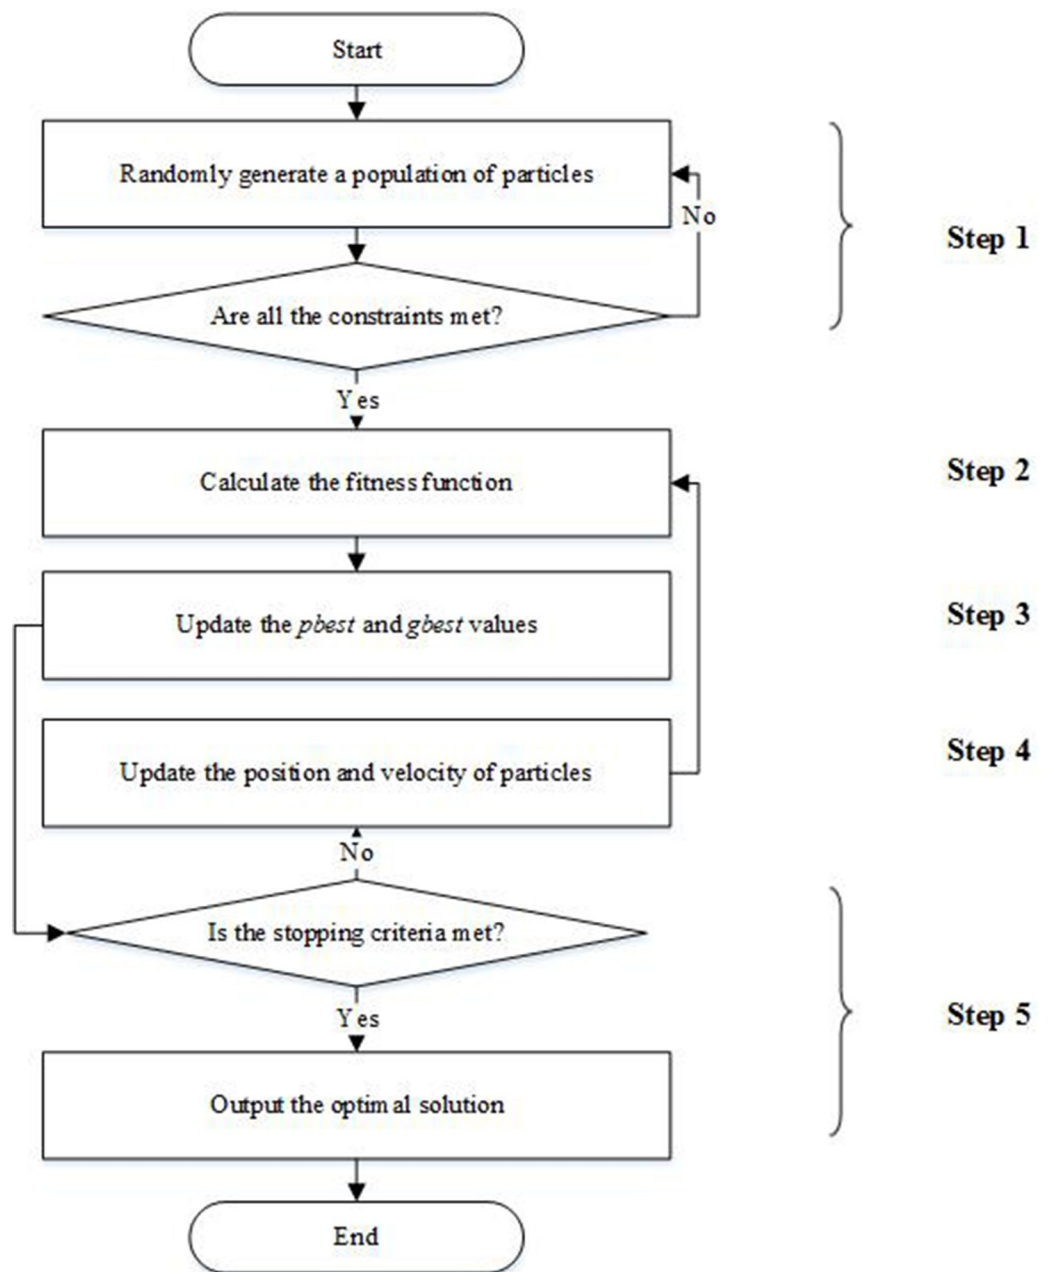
Start

Randomly generate a population of particles

No

Step 1

Are all the constraints met?

Yes

Calculate the fitness function

Step 2

Update the *pbest* and *gbest* values

Step 3

Update the position and velocity of particles

Step 4

No

Is the stopping criteria met?

Yes

Step 5

Output the optimal solution

End